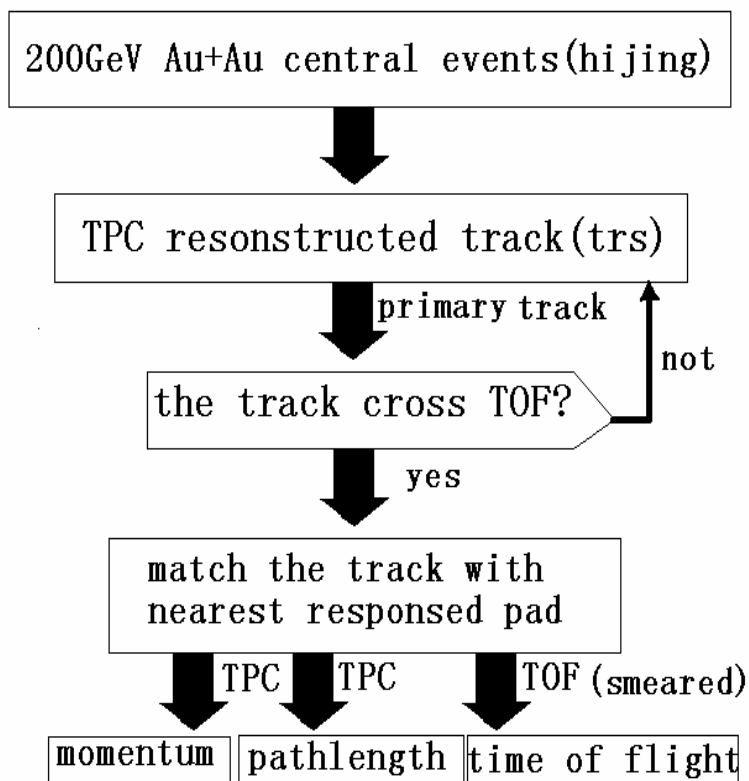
200GeV Au+Au central events(hijing)

TPC resonstructed track(trs)

primary track

not

the track cross TOF?

yes

match the track with nearest responsed pad

TPC

TPC

TOF (smeared)

momentum

pathlength

time of flight